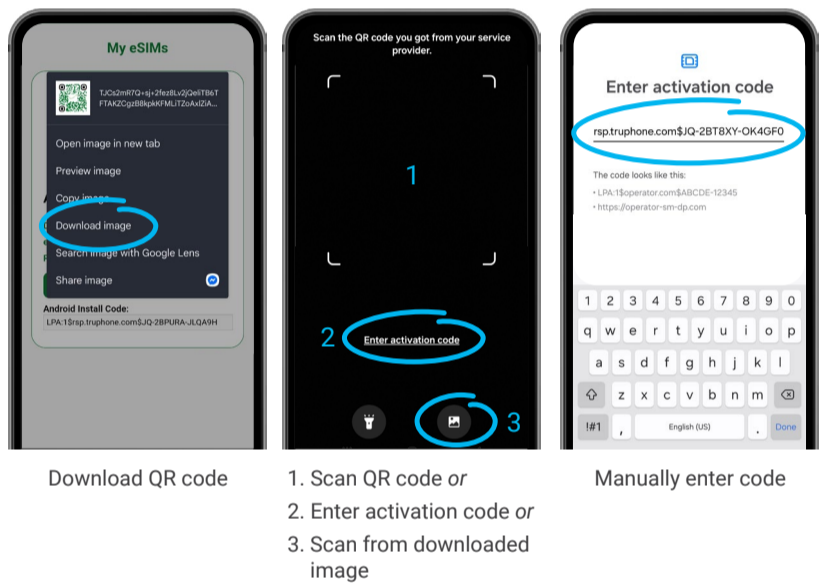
My eSIMs

TJCs2mR7Q+sj+2fez8Lv2jQe5iTB6TFTAKZCgzB8kpkKFMLiTZoAxlZiA...

Open image in new tab

Preview image

Copy image

Download image

Search image with Google Lens

Share image

Android Install Code:

LPA:1$rsp.truphone.com$JQ-2BPURA-JLQA9H

Scan the QR code you got from your service provider.

1

2 Enter activation code

3

Enter activation code

rsp.truphone.com$JQ-2BT8XY-OK4GF0

The code looks like this:

• LPA:1$operator.com$ABCDE-12345

• https://operator-sm-dp.com

1 2 3 4 5 6 7 8 9 0

q w e r t y u i o p

a s d f g h j k l

z x c v b n m

!#1 , English (US) . Done

Download QR code

1. Scan QR code *or*

2. Enter activation code *or*

3. Scan from downloaded image

Manually enter code